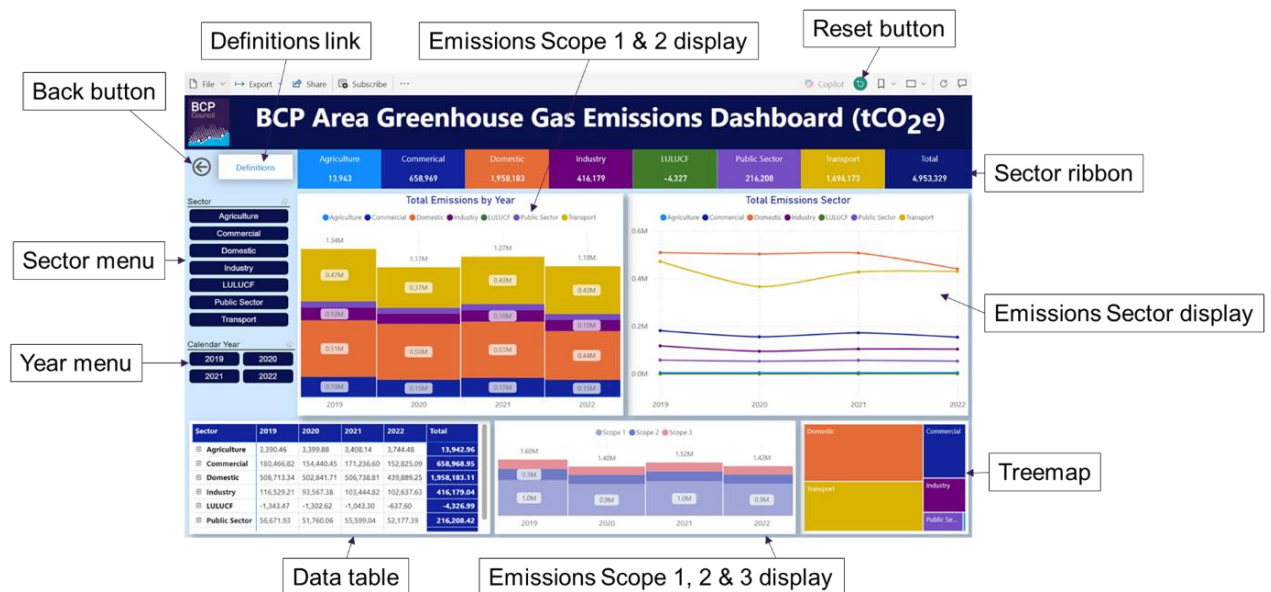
Definitions link

Emissions Scope 1 & 2 display

Reset button

Back button

File Export Share Subscribe ···

Copilot

BCP Council

BCP Area Greenhouse Gas Emissions Dashboard (tCO$_2$e)

Definitions

| Agriculture | Commerical | Domestic | Industry | LULUCF | Public Sector | Transport | Total |
|---|---|---|---|---|---|---|---|
| 13,943 | 658,969 | 1,958,183 | 416,179 | -4,327 | 216,208 | 1,694,173 | 4,953,329 |

Sector ribbon

Sector
Agriculture
Commercial
Domestic
Industry
LULUCF
Public Sector
Transport

Sector menu

Calendar Year
2019
2020
2021
2022

Year menu

Total Emissions by Year

Agriculture Commercial Domestic Industry LULUCF Public Sector Transport

1.34M 1.17M 1.27M 1.18M
0.47M 0.37M 0.43M 0.43M
0.12M 0.10M 0.10M
0.51M 0.50M 0.51M 0.44M
0.18M 0.15M 0.17M 0.15M
2019 2020 2021 2022

Total Emissions Sector

Agriculture Commercial Domestic Industry LULUCF Public Sector Transport

0.6M
0.4M
0.2M
0.0M
2019 2020 2021 2022

Emissions Sector display

| Sector | 2019 | 2020 | 2021 | 2022 | Total |
|---|---|---|---|---|---|
| Agriculture | 3,390.46 | 3,399.88 | 3,408.14 | 3,744.48 | 13,942.96 |
| Commercial | 180,466.82 | 154,440.45 | 171,236.60 | 152,825.09 | 658,968.95 |
| Domestic | 508,713.34 | 502,841.71 | 506,738.81 | 439,889.25 | 1,958,183.11 |
| Industry | 116,529.21 | 93,567.38 | 103,444.82 | 102,637.63 | 416,179.04 |
| LULUCF | -1,343.47 | -1,302.62 | -1,043.30 | -637.60 | -4,326.99 |
| Public Sector | 56,671.93 | 51,760.06 | 55,599.04 | 52,177.39 | 216,208.42 |

Scope 1 Scope 2 Scope 3

1.60M 1.40M 1.52M 1.42M
0.3M
1.0M 0.9M 1.0M 0.9M
2019 2020 2021 2022

Domestic
Commercial
Transport
Industry
Public Se...

Treemap

Data table

Emissions Scope 1, 2 & 3 display